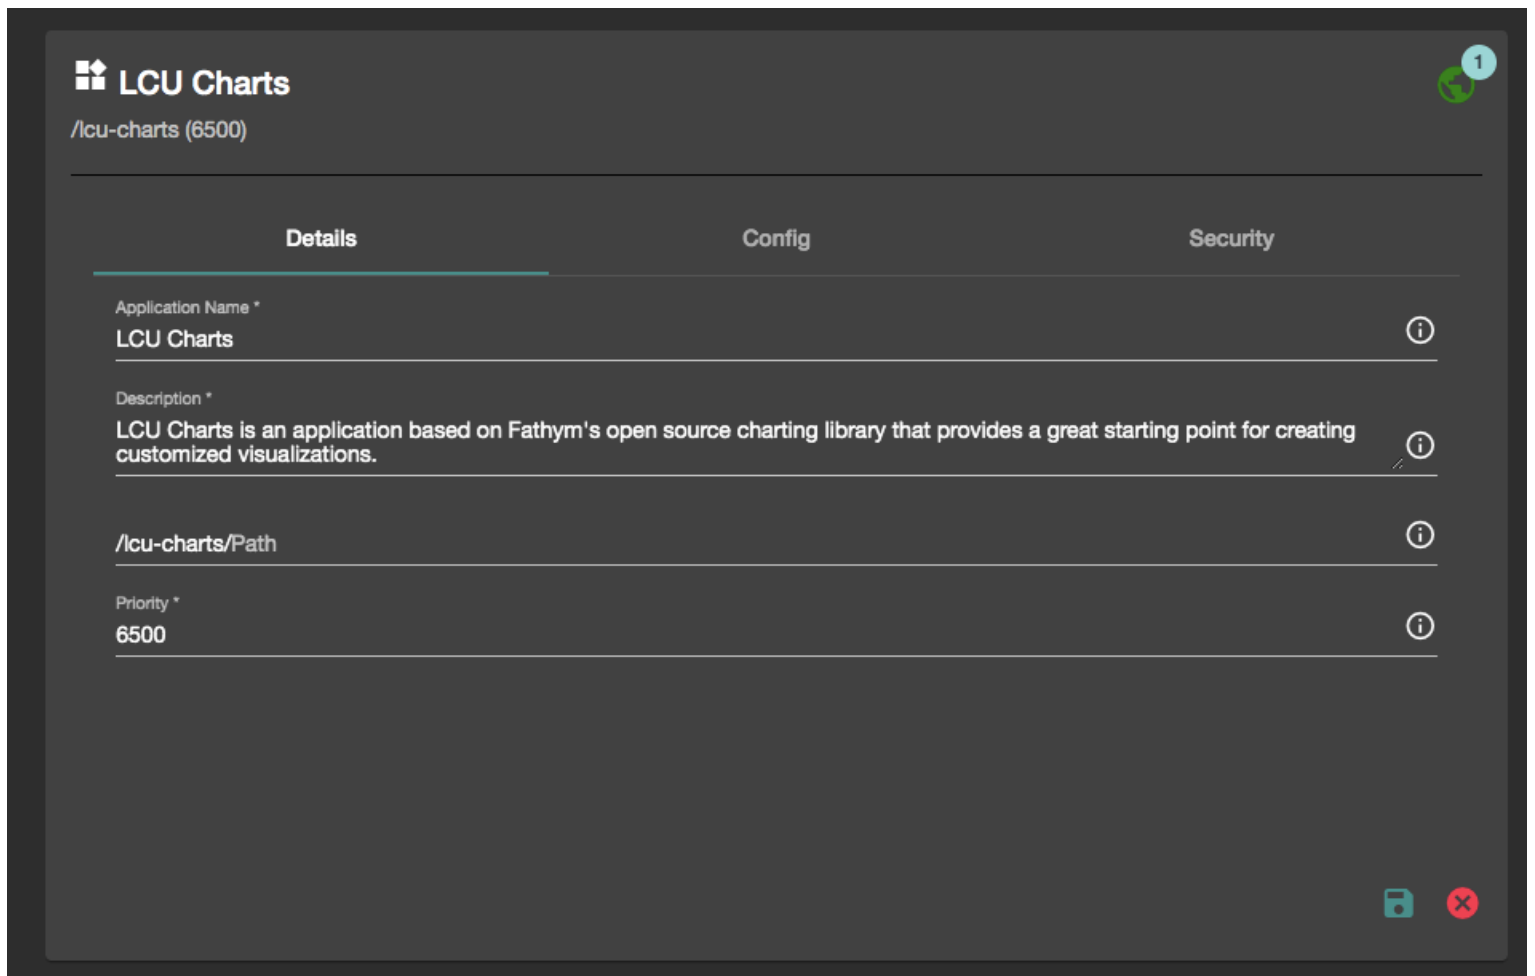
LCU Charts
/lcu-charts (6500)

1

Details
Config
Security

Application Name *
LCU Charts

Description *
LCU Charts is an application based on Fathym's open source charting library that provides a great starting point for creating customized visualizations.

/lcu-charts/Path

Priority *
6500